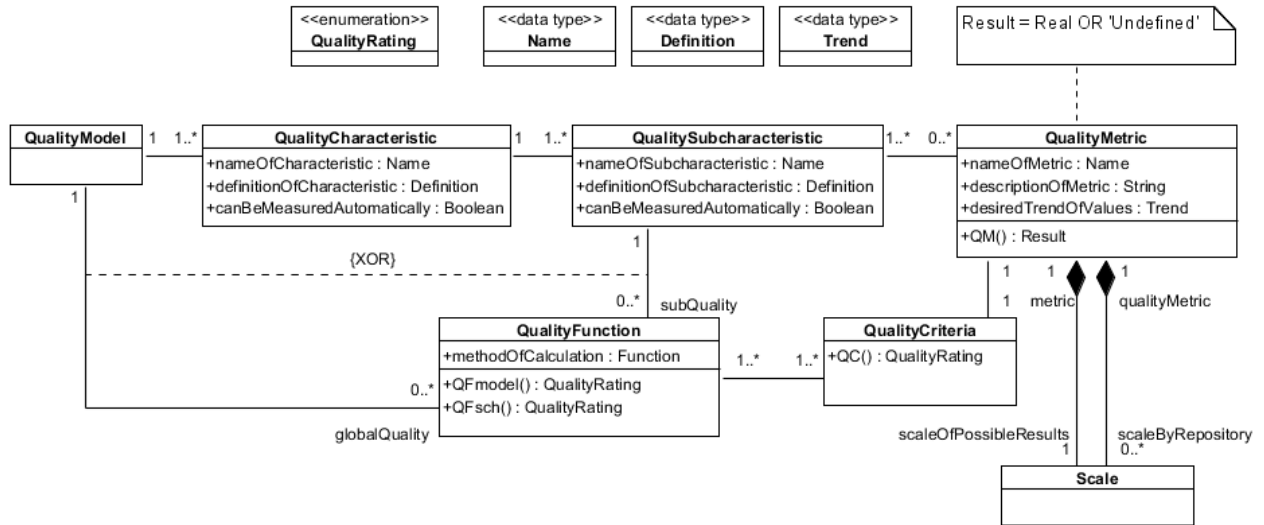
<<enumeration>>
QualityRating

<<data type>>
Name

<<data type>>
Definition

<<data type>>
Trend

Result = Real OR 'Undefined'

QualityModel

1 1..*

QualityCharacteristic
+nameOfCharacteristic : Name
+definitionOfCharacteristic : Definition
+canBeMeasuredAutomatically : Boolean

1 1..*

QualitySubcharacteristic
+nameOfSubcharacteristic : Name
+definitionOfSubcharacteristic : Definition
+canBeMeasuredAutomatically : Boolean

1..* 0..*

QualityMetric
+nameOfMetric : Name
+descriptionOfMetric : String
+desiredTrendOfValues : Trend
+QM() : Result

1

1

{XOR}

0..* subQuality

1 1 1

1 metric qualityMetric

QualityFunction
+methodOfCalculation : Function
+QFmodel() : QualityRating
+QFsch() : QualityRating

1..* 1..*

QualityCriteria
+QC() : QualityRating

0..*

globalQuality

scaleOfPossibleResults
1

scaleByRepository
0..*

Scale